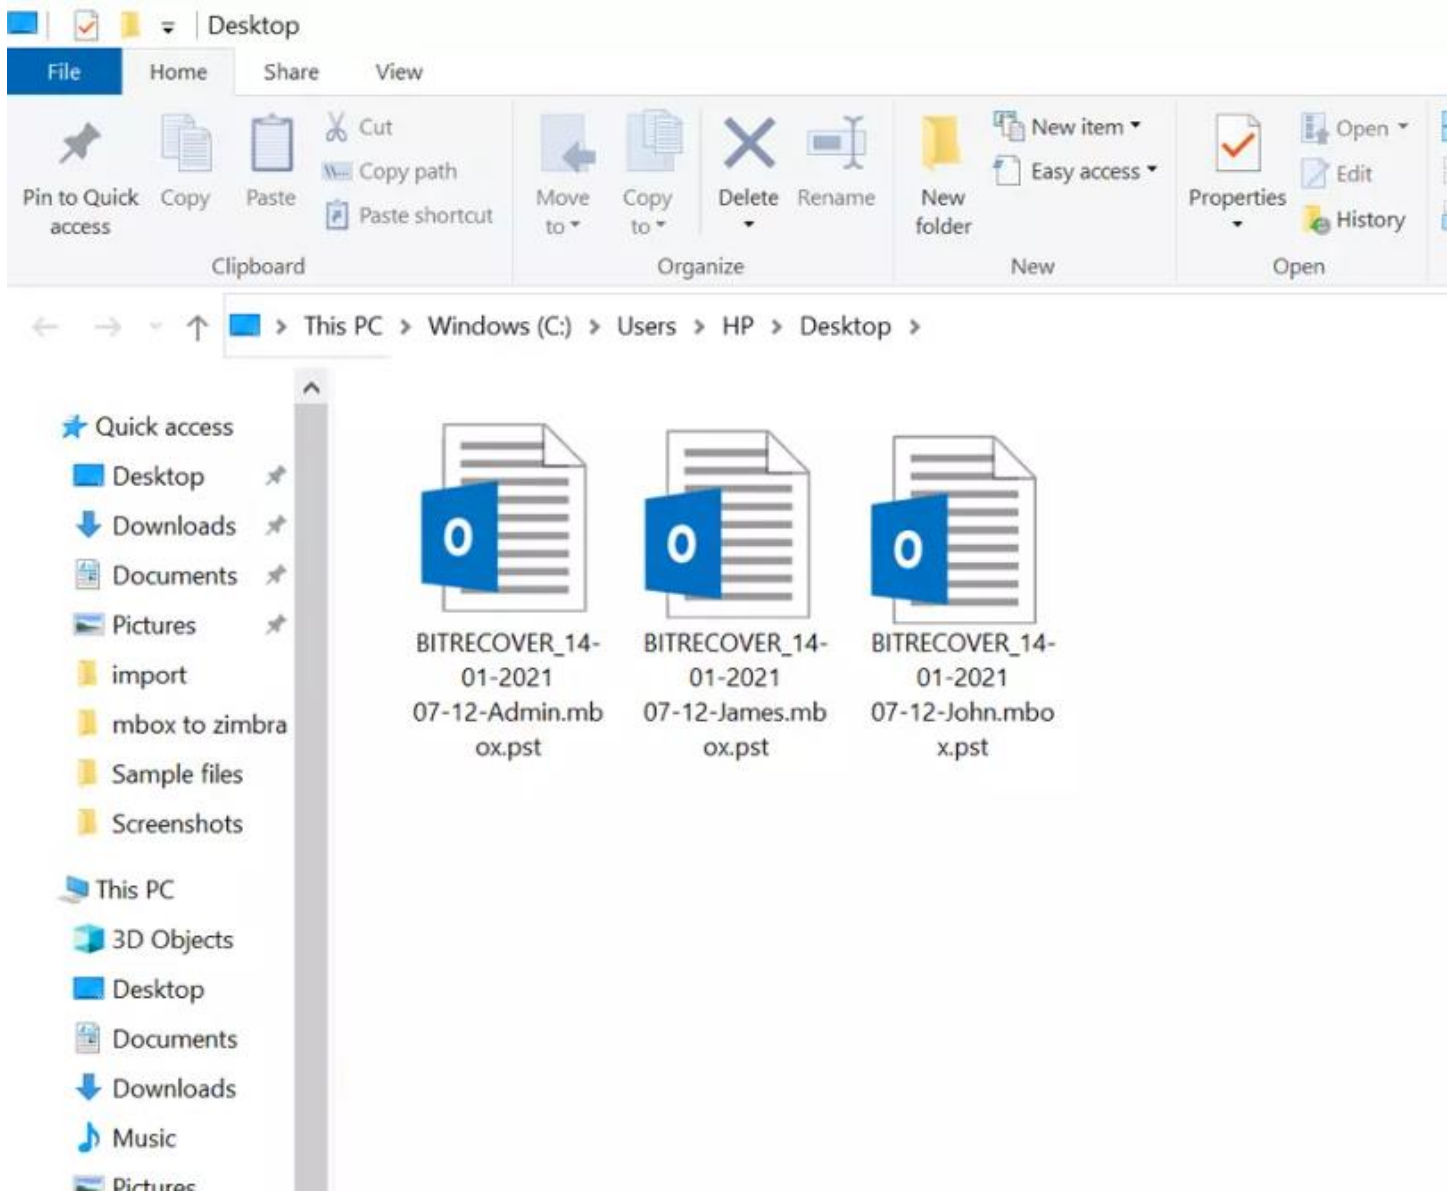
Desktop

File Home Share View

Pin to Quick access
Copy
Paste
Cut
Copy path
Paste shortcut
Clipboard

Move to
Copy to
Delete
Rename
Organize

New folder
New item
Easy access
New

Properties
Open
Edit
History
Open

This PC > Windows (C:) > Users > HP > Desktop >

Quick access
Desktop
Downloads
Documents
Pictures
import
mbox to zimbra
Sample files
Screenshots

This PC
3D Objects
Desktop
Documents
Downloads
Music
Pictures

O
BITRECOVER_14-01-2021 07-12-Admin.mbox.pst

O
BITRECOVER_14-01-2021 07-12-James.mbox.pst

O
BITRECOVER_14-01-2021 07-12-John.mbox.pst